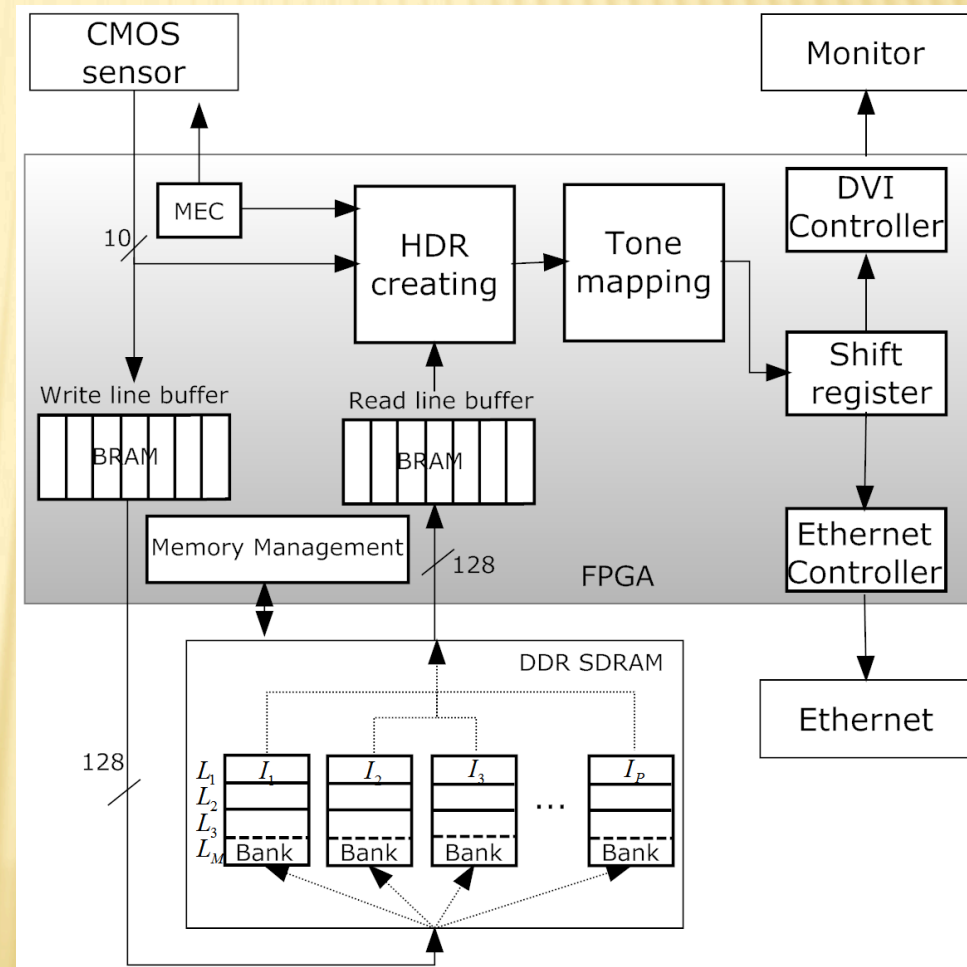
CMOS sensor

Monitor

MEC

10

HDR creating

Tone mapping

DVI Controller

Shift register

Write line buffer

BRAM

Read line buffer

BRAM

Memory Management

128

FPGA

Ethernet Controller

DDR SDRAM

Ethernet

128

$L_1$
$L_2$
$L_3$
$L_M$

$I_1$

$I_2$

$I_3$

...

$I_P$

Bank

Bank

Bank

Bank